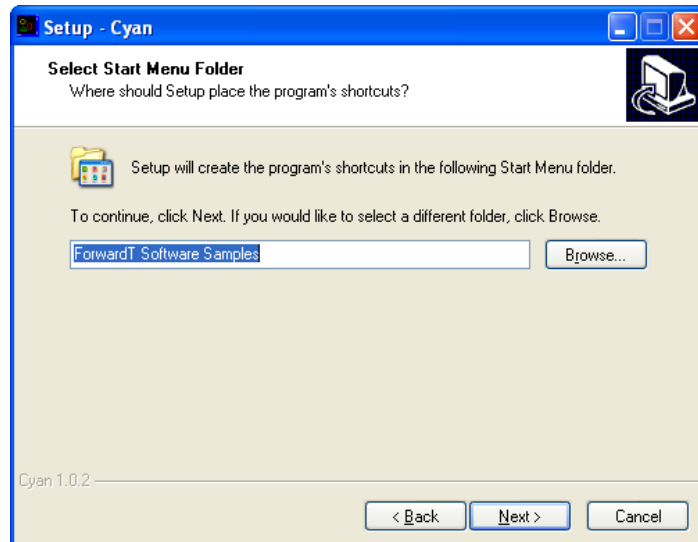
Setup - Cyan

Select Start Menu Folder
Where should Setup place the program's shortcuts?

Setup will create the program's shortcuts in the following Start Menu folder.

To continue, click Next. If you would like to select a different folder, click Browse.

ForwardT Software Samples

Browse...

Cyan 1.0.2

< Back

Next >

Cancel